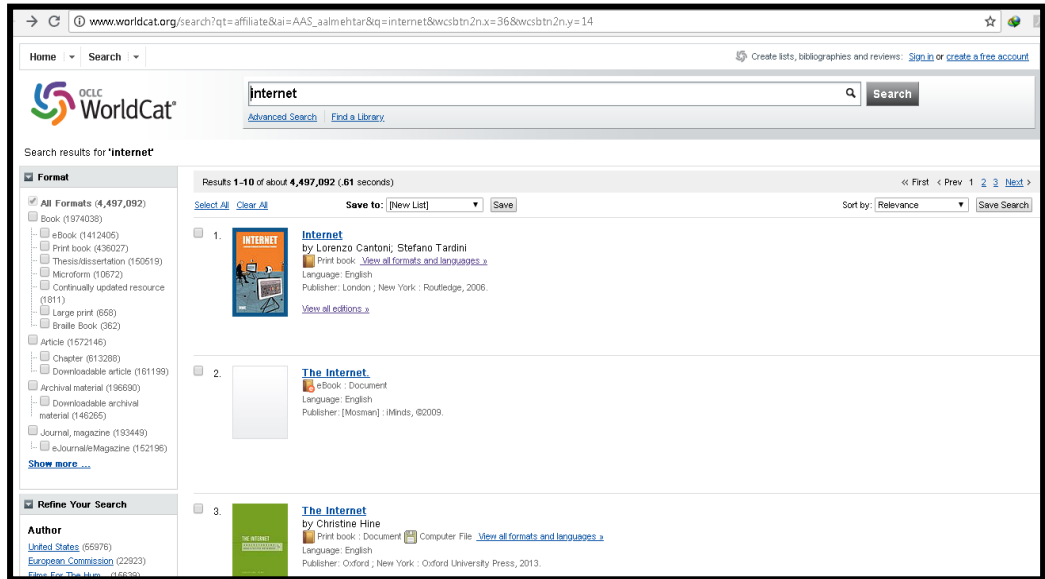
www.worldcat.org/search?qt=affiliate&ai=AAS_aalmehtar&q=internet&wcsbtn2n.x=36&wcsbtn2n.y=14

Home | Search | Create lists, bibliographies and reviews: Sign in or create a free account

OCLC WorldCat

internet Search

Advanced Search | Find a Library

Search results for 'internet'

Format

All Formats (4,497,092)
Book (1974038)
eBook (1412405)
Print book (436027)
Thesis/dissertation (150519)
Microform (10672)
Continually updated resource (1811)
Large print (668)
Braille Book (362)
Article (1572146)
Chapter (613288)
Downloadable article (161199)
Archival material (196690)
Downloadable archival material (146265)
Journal, magazine (193449)
eJournal/eMagazine (152196)
Show more ...

Refine Your Search

Author
United States (65976)
European Commission (22923)
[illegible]

Results 1-10 of about 4,497,092 (.61 seconds)

« First < Prev 1 2 3 Next >

Select All Clear All Save to: [New List] Save Sort by: Relevance Save Search

1. Internet
by Lorenzo Cantoni; Stefano Tardini
Print book View all formats and languages »
Language: English
Publisher: London ; New York : Routledge, 2006.
View all editions »

2. The Internet.
eBook : Document
Language: English
Publisher: [Mosman] : iMinds, ©2009.

3. The Internet
by Christine Hine
Print book : Document Computer File View all formats and languages »
Language: English
Publisher: Oxford ; New York : Oxford University Press, 2013.